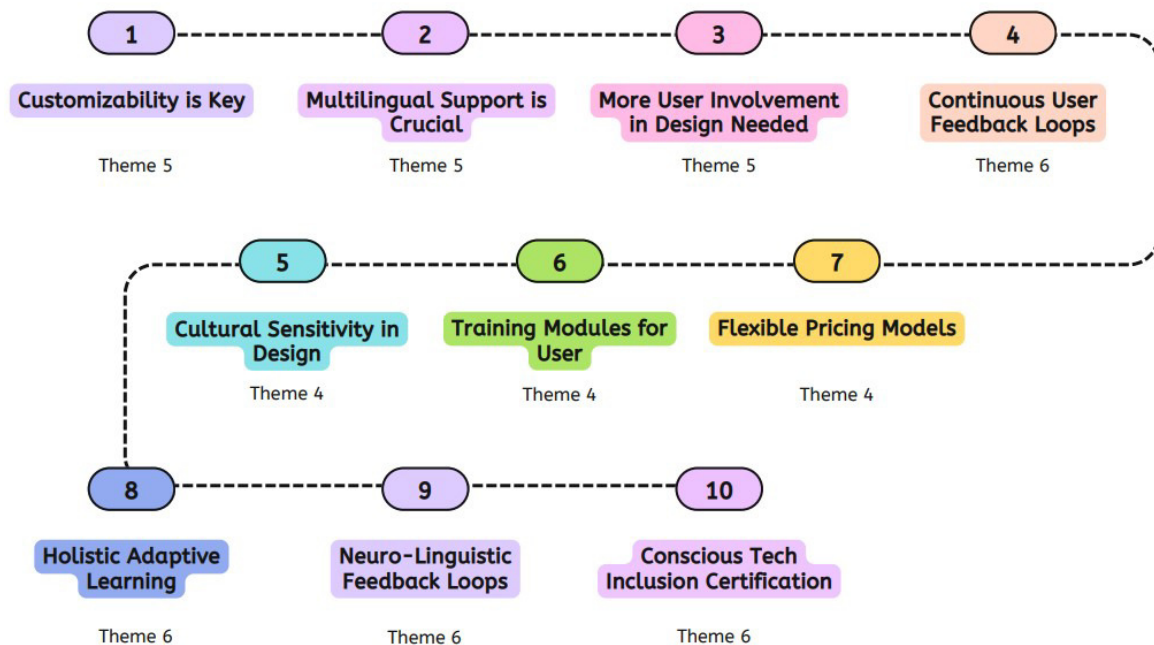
1
Customizability is Key
Theme 5

2
Multilingual Support is Crucial
Theme 5

3
More User Involvement in Design Needed
Theme 5

4
Continuous User Feedback Loops
Theme 6

5
Cultural Sensitivity in Design
Theme 4

6
Training Modules for User
Theme 4

7
Flexible Pricing Models
Theme 4

8
Holistic Adaptive Learning
Theme 6

9
Neuro-Linguistic Feedback Loops
Theme 6

10
Conscious Tech Inclusion Certification
Theme 6